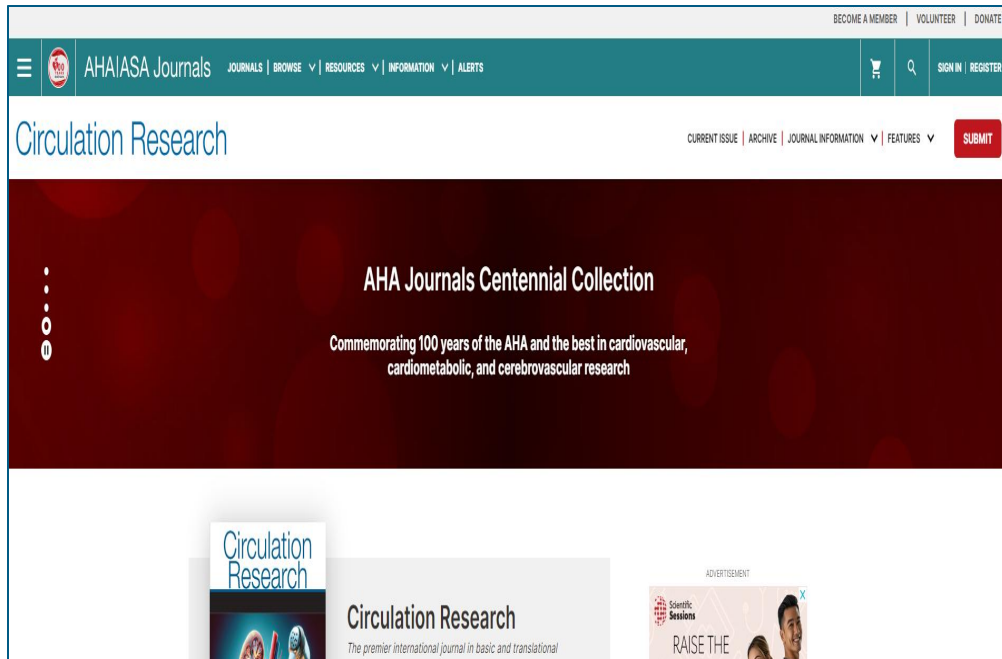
BECOME A MEMBER | VOLUNTEER | DONATE

AHA|ASA Journals JOURNALS | BROWSE | RESOURCES | INFORMATION | ALERTS

SIGN IN | REGISTER

Circulation Research

CURRENT ISSUE | ARCHIVE | JOURNAL INFORMATION | FEATURES

SUBMIT

AHA Journals Centennial Collection

Commemorating 100 years of the AHA and the best in cardiovascular, cardiometabolic, and cerebrovascular research

Circulation Research

Circulation Research

The premier international journal in basic and translational

ADVERTISEMENT

Scientific Sessions

RAISE THE